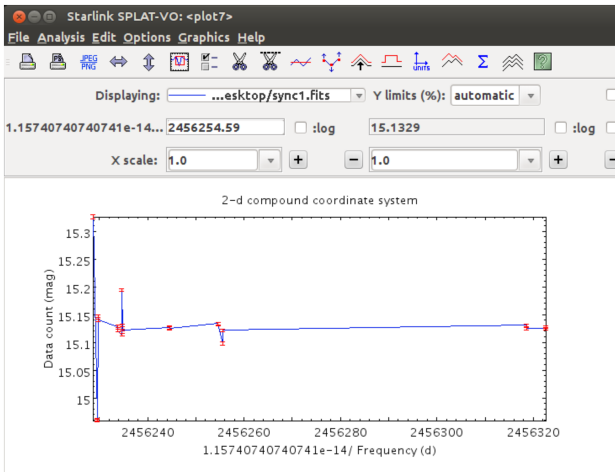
Starlink SPLAT-VO: <plot7>

File Analysis Edit Options Graphics Help

JPEG PNG

units

Displaying: ...esktop/sync1.fits Y limits (%): automatic

1.15740740740741e-14... 2456254.59 :log 15.1329 :log

X scale: 1.0 + − 1.0 +

2-d compound coordinate system

Data count (mag)

15.3

15.25

15.2

15.15

15.1

15.05

15

2456240 2456260 2456280 2456300 2456320

1.15740740740741e-14/ Frequency (d)